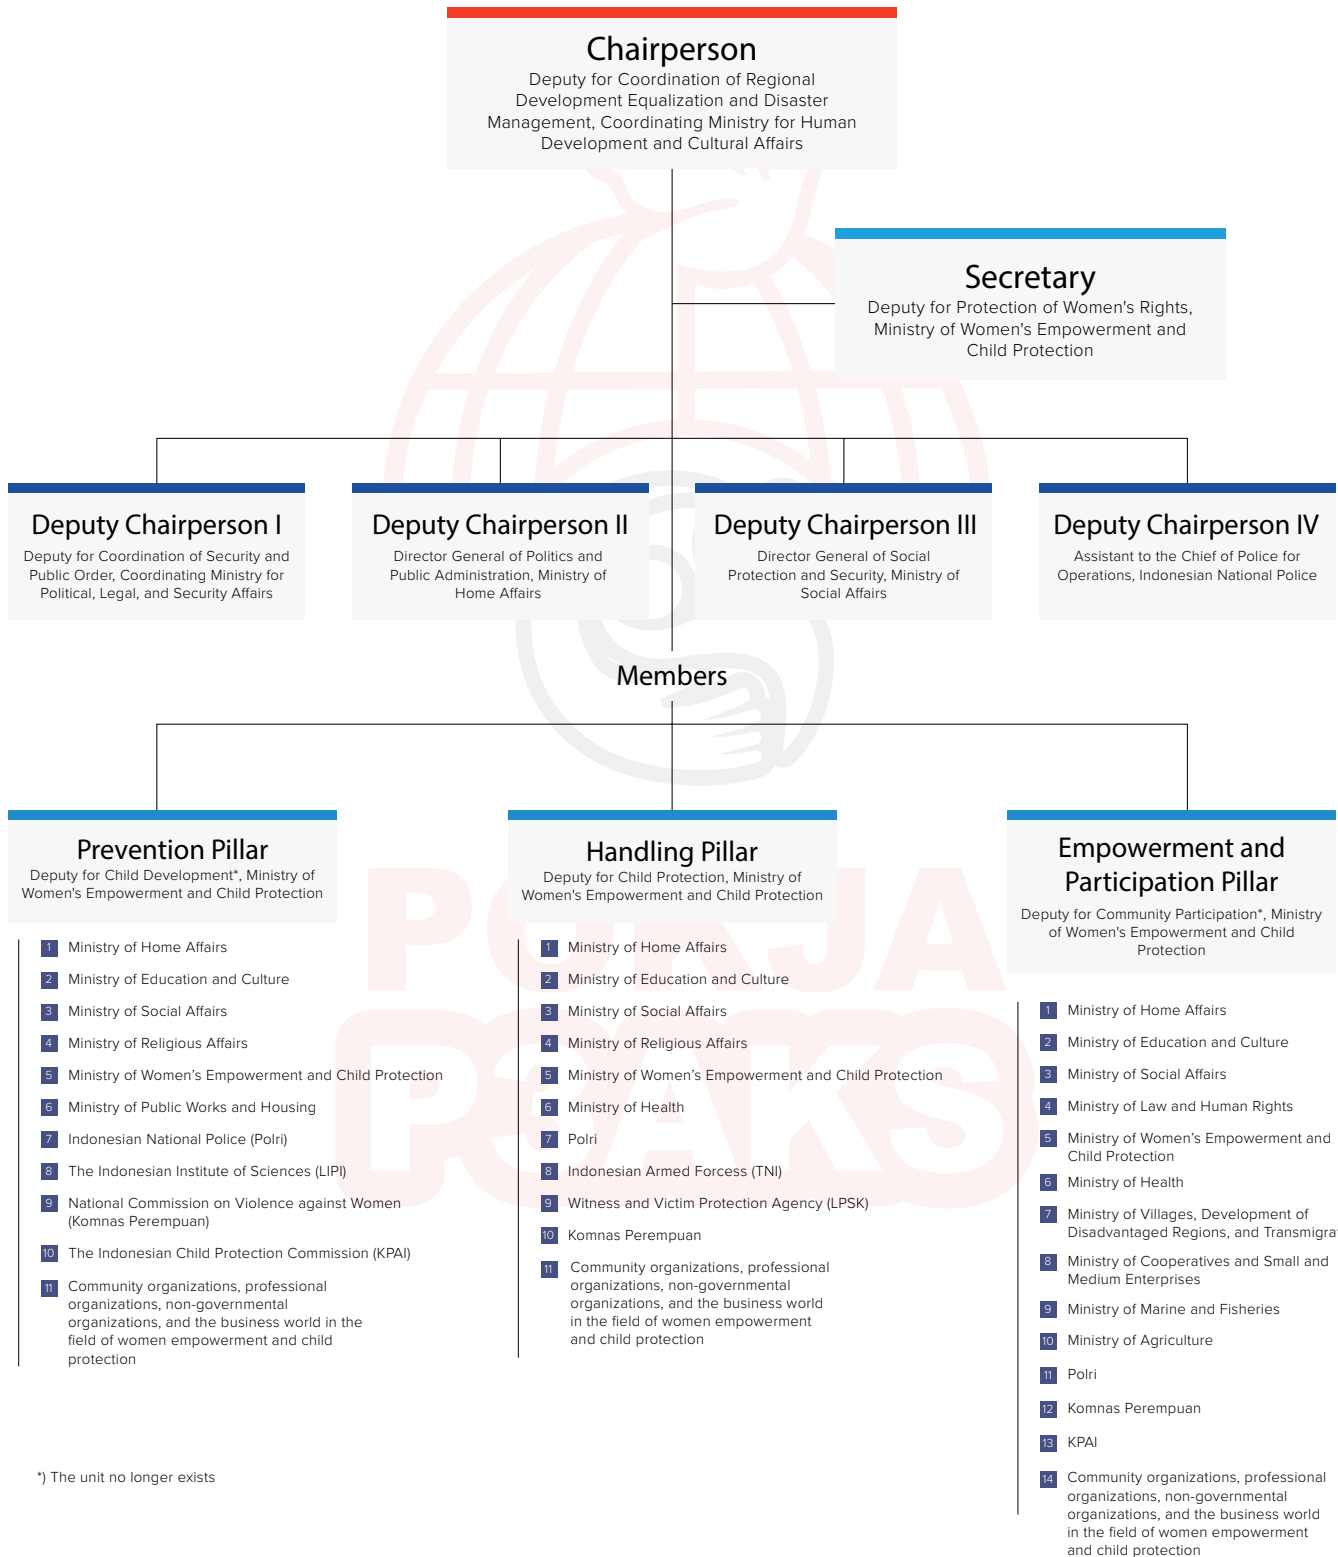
Chairperson
Deputy for Coordination of Regional Development Equalization and Disaster Management, Coordinating Ministry for Human Development and Cultural Affairs

Secretary
Deputy for Protection of Women's Rights, Ministry of Women's Empowerment and Child Protection

Deputy Chairperson I
Deputy for Coordination of Security and Public Order, Coordinating Ministry for Political, Legal, and Security Affairs

Deputy Chairperson II
Director General of Politics and Public Administration, Ministry of Home Affairs

Deputy Chairperson III
Director General of Social Protection and Security, Ministry of Social Affairs

Deputy Chairperson IV
Assistant to the Chief of Police for Operations, Indonesian National Police

Members

Prevention Pillar
Deputy for Child Development*, Ministry of Women's Empowerment and Child Protection

1 Ministry of Home Affairs
2 Ministry of Education and Culture
3 Ministry of Social Affairs
4 Ministry of Religious Affairs
5 Ministry of Women’s Empowerment and Child Protection
6 Ministry of Public Works and Housing
7 Indonesian National Police (Polri)
8 The Indonesian Institute of Sciences (LIPI)
9 National Commission on Violence against Women (Komnas Perempuan)
10 The Indonesian Child Protection Commission (KPAI)
11 Community organizations, professional organizations, non-governmental organizations, and the business world in the field of women empowerment and child protection

Handling Pillar
Deputy for Child Protection, Ministry of Women's Empowerment and Child Protection

1 Ministry of Home Affairs
2 Ministry of Education and Culture
3 Ministry of Social Affairs
4 Ministry of Religious Affairs
5 Ministry of Women’s Empowerment and Child Protection
6 Ministry of Health
7 Polri
8 Indonesian Armed Forcess (TNI)
9 Witness and Victim Protection Agency (LPSK)
10 Komnas Perempuan
11 Community organizations, professional organizations, non-governmental organizations, and the business world in the field of women empowerment and child protection

Empowerment and Participation Pillar
Deputy for Community Participation*, Ministry of Women's Empowerment and Child Protection

1 Ministry of Home Affairs
2 Ministry of Education and Culture
3 Ministry of Social Affairs
4 Ministry of Law and Human Rights
5 Ministry of Women’s Empowerment and Child Protection
6 Ministry of Health
7 Ministry of Villages, Development of Disadvantaged Regions, and Transmigra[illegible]
8 Ministry of Cooperatives and Small and Medium Enterprises
9 Ministry of Marine and Fisheries
10 Ministry of Agriculture
11 Polri
12 Komnas Perempuan
13 KPAI
14 Community organizations, professional organizations, non-governmental organizations, and the business world in the field of women empowerment and child protection

*) The unit no longer exists